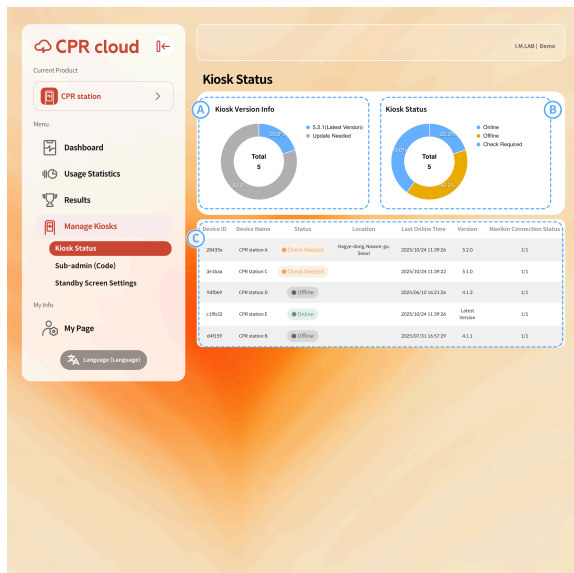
CPR cloud

Current Product

CPR station

Menu

Dashboard

Usage Statistics

Results

Manage Kiosks

Kiosk Status

Sub-admin (Code)

Standby Screen Settings

My Info

My Page

Language (Language)

I.M.LAB | Demo

Kiosk Status

A

Kiosk Version Info

20.0%

80.0%

Total 5

5.2.1(Latest Version)

Update Needed

B

Kiosk Status

20.0%

40.0%

40.0%

Total 5

Online

Offline

Check Required

C

| Device ID | Device Name | Status | Location | Last Online Time | Version | Manikin Connection Status |
|---|---|---|---|---|---|---|
| 28435e | CPR station A | Check Needed | Hagye-dong Nowon-gu Seoul | 2025/10/24 11:39:26 | 5.2.0 | 1/1 |
| 3e1baa | CPR station C | Check Needed | | 2025/10/24 11:39:22 | 5.1.0 | 1/1 |
| 9df069 | CPR station D | Offline | | 2025/06/10 16:31:26 | 4.1.3 | 1/1 |
| c19b32 | CPR station E | Online | | 2025/10/24 11:39:26 | Latest Version | 1/1 |
| d4f159 | CPR station B | Offline | | 2025/07/31 16:57:29 | 4.1.1 | 1/1 |